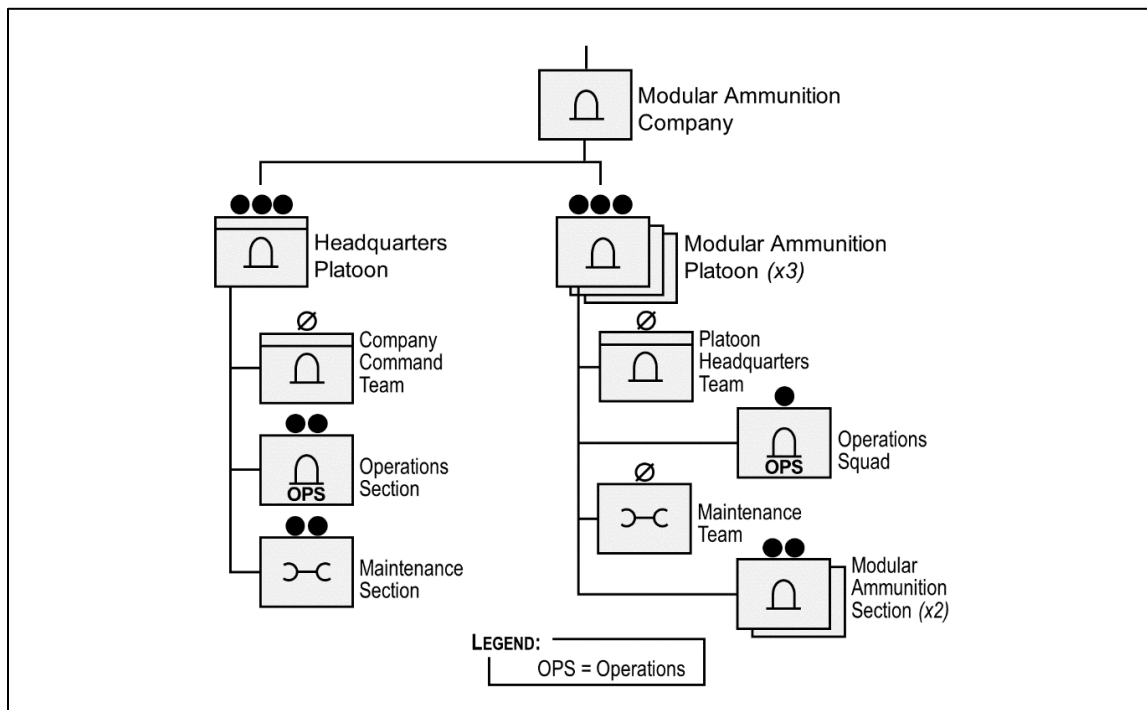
Modular Ammunition Company

●●●

Headquarters Platoon

●●●

Modular Ammunition Platoon (x3)

Ø

Company Command Team

Ø

Platoon Headquarters Team

●

OPS

Operations Squad

●●

OPS

Operations Section

Ø

Maintenance Team

●●

Maintenance Section

●●

Modular Ammunition Section (x2)

LEGEND:
OPS = Operations